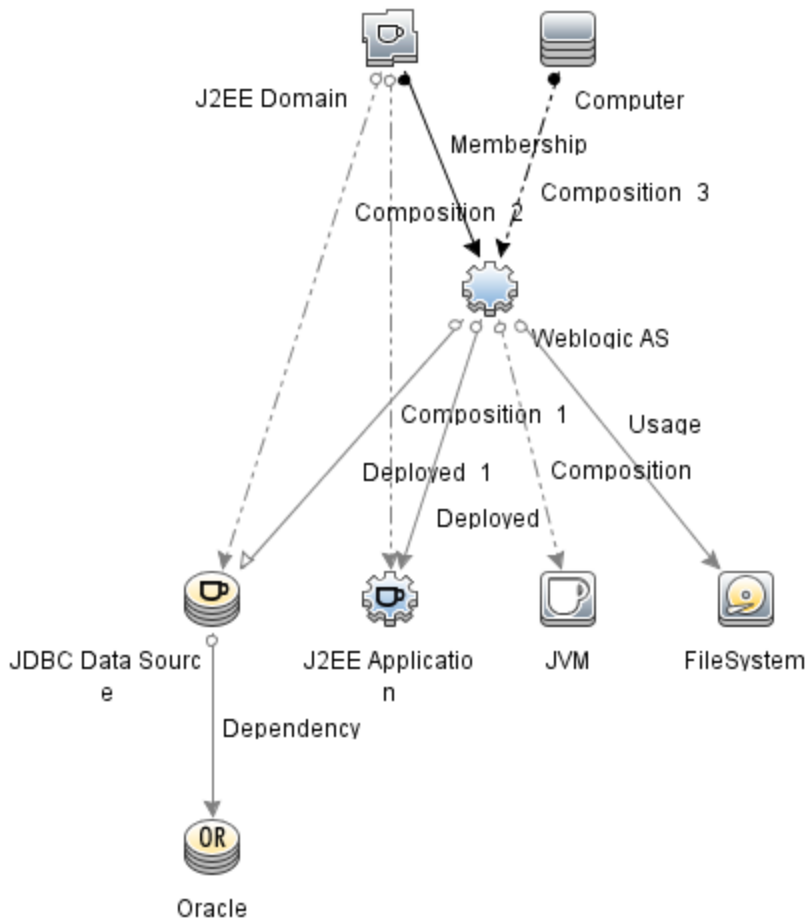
J2EE Domain

Computer

Membership

Composition 3

Composition 2

Weblogic AS

Composition 1

Usage

Deployed 1

Composition

Deployed

JDBC Data Source

J2EE Application

JVM

FileSystem

Dependency

OR

Oracle